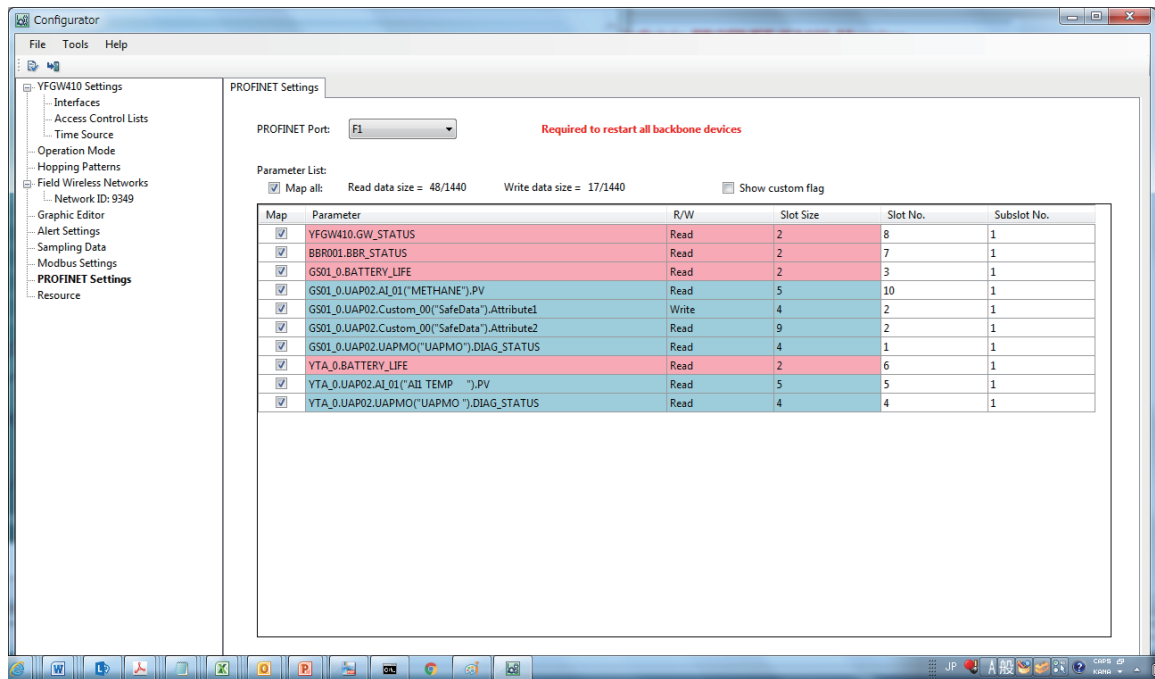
Configurator

File Tools Help

YFGW410 Settings
Interfaces
Access Control Lists
Time Source
Operation Mode
Hopping Patterns
Field Wireless Networks
Network ID: 9349
Graphic Editor
Alert Settings
Sampling Data
Modbus Settings
PROFINET Settings
Resource

PROFINET Settings

PROFINET Port: F1

Required to restart all backbone devices

Parameter List:
Map all: Read data size = 48/1440 Write data size = 17/1440 Show custom flag

| Map | Parameter | R/W | Slot Size | Slot No. | Subslot No. |
|---|---|---|---|---|---|
| ☑ | YFGW410.GW_STATUS | Read | 2 | 8 | 1 |
| ☑ | BBR001.BBR_STATUS | Read | 2 | 7 | 1 |
| ☑ | GS01_0.BATTERY_LIFE | Read | 2 | 3 | 1 |
| ☑ | GS01_0.UAP02.AI_01("METHANE").PV | Read | 5 | 10 | 1 |
| ☑ | GS01_0.UAP02.Custom_00("SafeData").Attribute1 | Write | 4 | 2 | 1 |
| ☑ | GS01_0.UAP02.Custom_00("SafeData").Attribute2 | Read | 9 | 2 | 1 |
| ☑ | GS01_0.UAP02.UAPMO("UAPMO").DIAG_STATUS | Read | 4 | 1 | 1 |
| ☑ | YTA_0.BATTERY_LIFE | Read | 2 | 6 | 1 |
| ☑ | YTA_0.UAP02.AI_01("AI1 TEMP ").PV | Read | 5 | 5 | 1 |
| ☑ | YTA_0.UAP02.UAPMO("UAPMO ").DIAG_STATUS | Read | 4 | 4 | 1 |

JP A 般 CAPS KANA